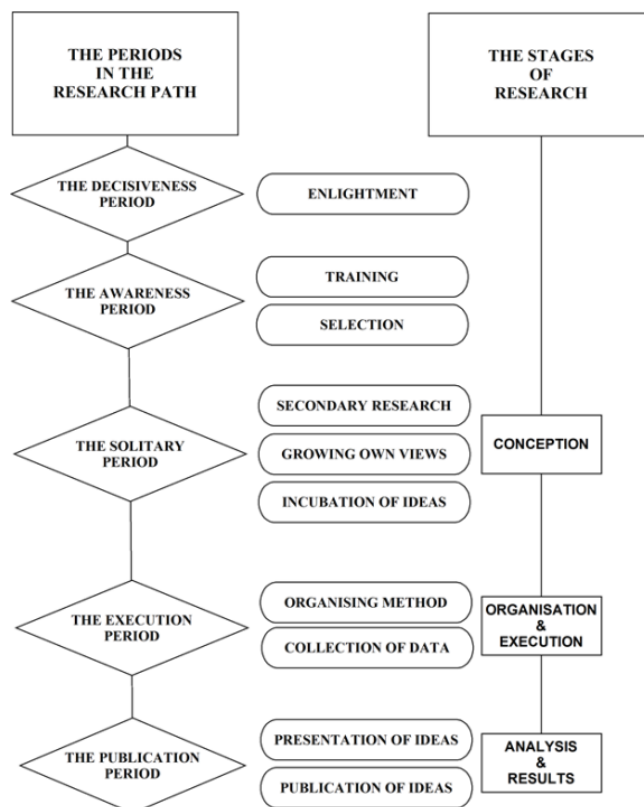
THE PERIODS IN THE RESEARCH PATH

THE STAGES OF RESEARCH

THE DECISIVENESS PERIOD

ENLIGHTMENT

THE AWARENESS PERIOD

TRAINING

SELECTION

SECONDARY RESEARCH

THE SOLITARY PERIOD

GROWING OWN VIEWS

CONCEPTION

INCUBATION OF IDEAS

ORGANISING METHOD

THE EXECUTION PERIOD

ORGANISATION & EXECUTION

COLLECTION OF DATA

PRESENTATION OF IDEAS

THE PUBLICATION PERIOD

ANALYSIS & RESULTS

PUBLICATION OF IDEAS